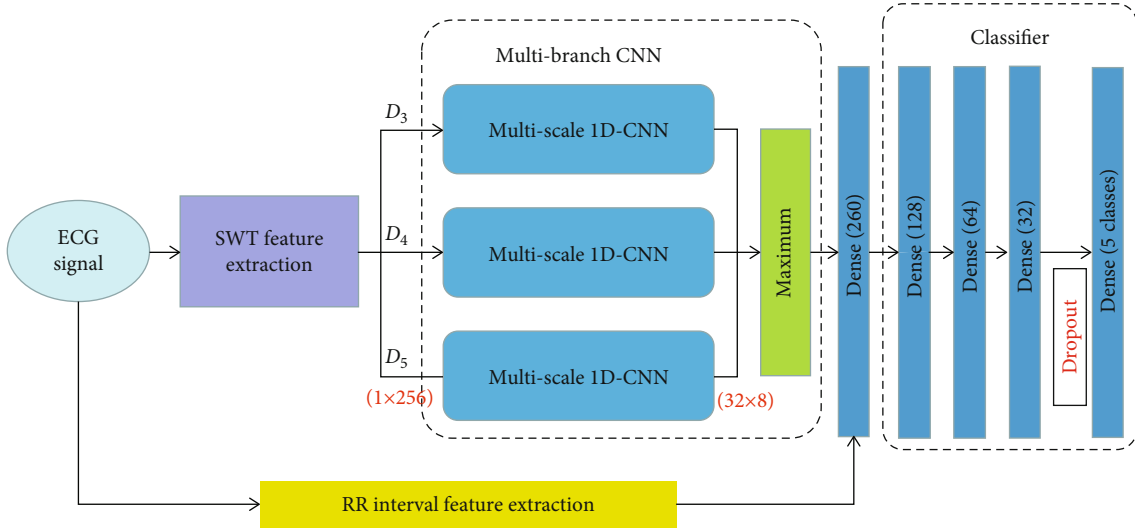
Multi-branch CNN

Classifier

ECG signal

SWT feature extraction

$D_3$

$D_4$

$D_5$

Multi-scale 1D-CNN

Multi-scale 1D-CNN

Multi-scale 1D-CNN

(1×256)

(32×8)

Maximum

Dense (260)

Dense (128)

Dense (64)

Dense (32)

Dropout

Dense (5 classes)

RR interval feature extraction